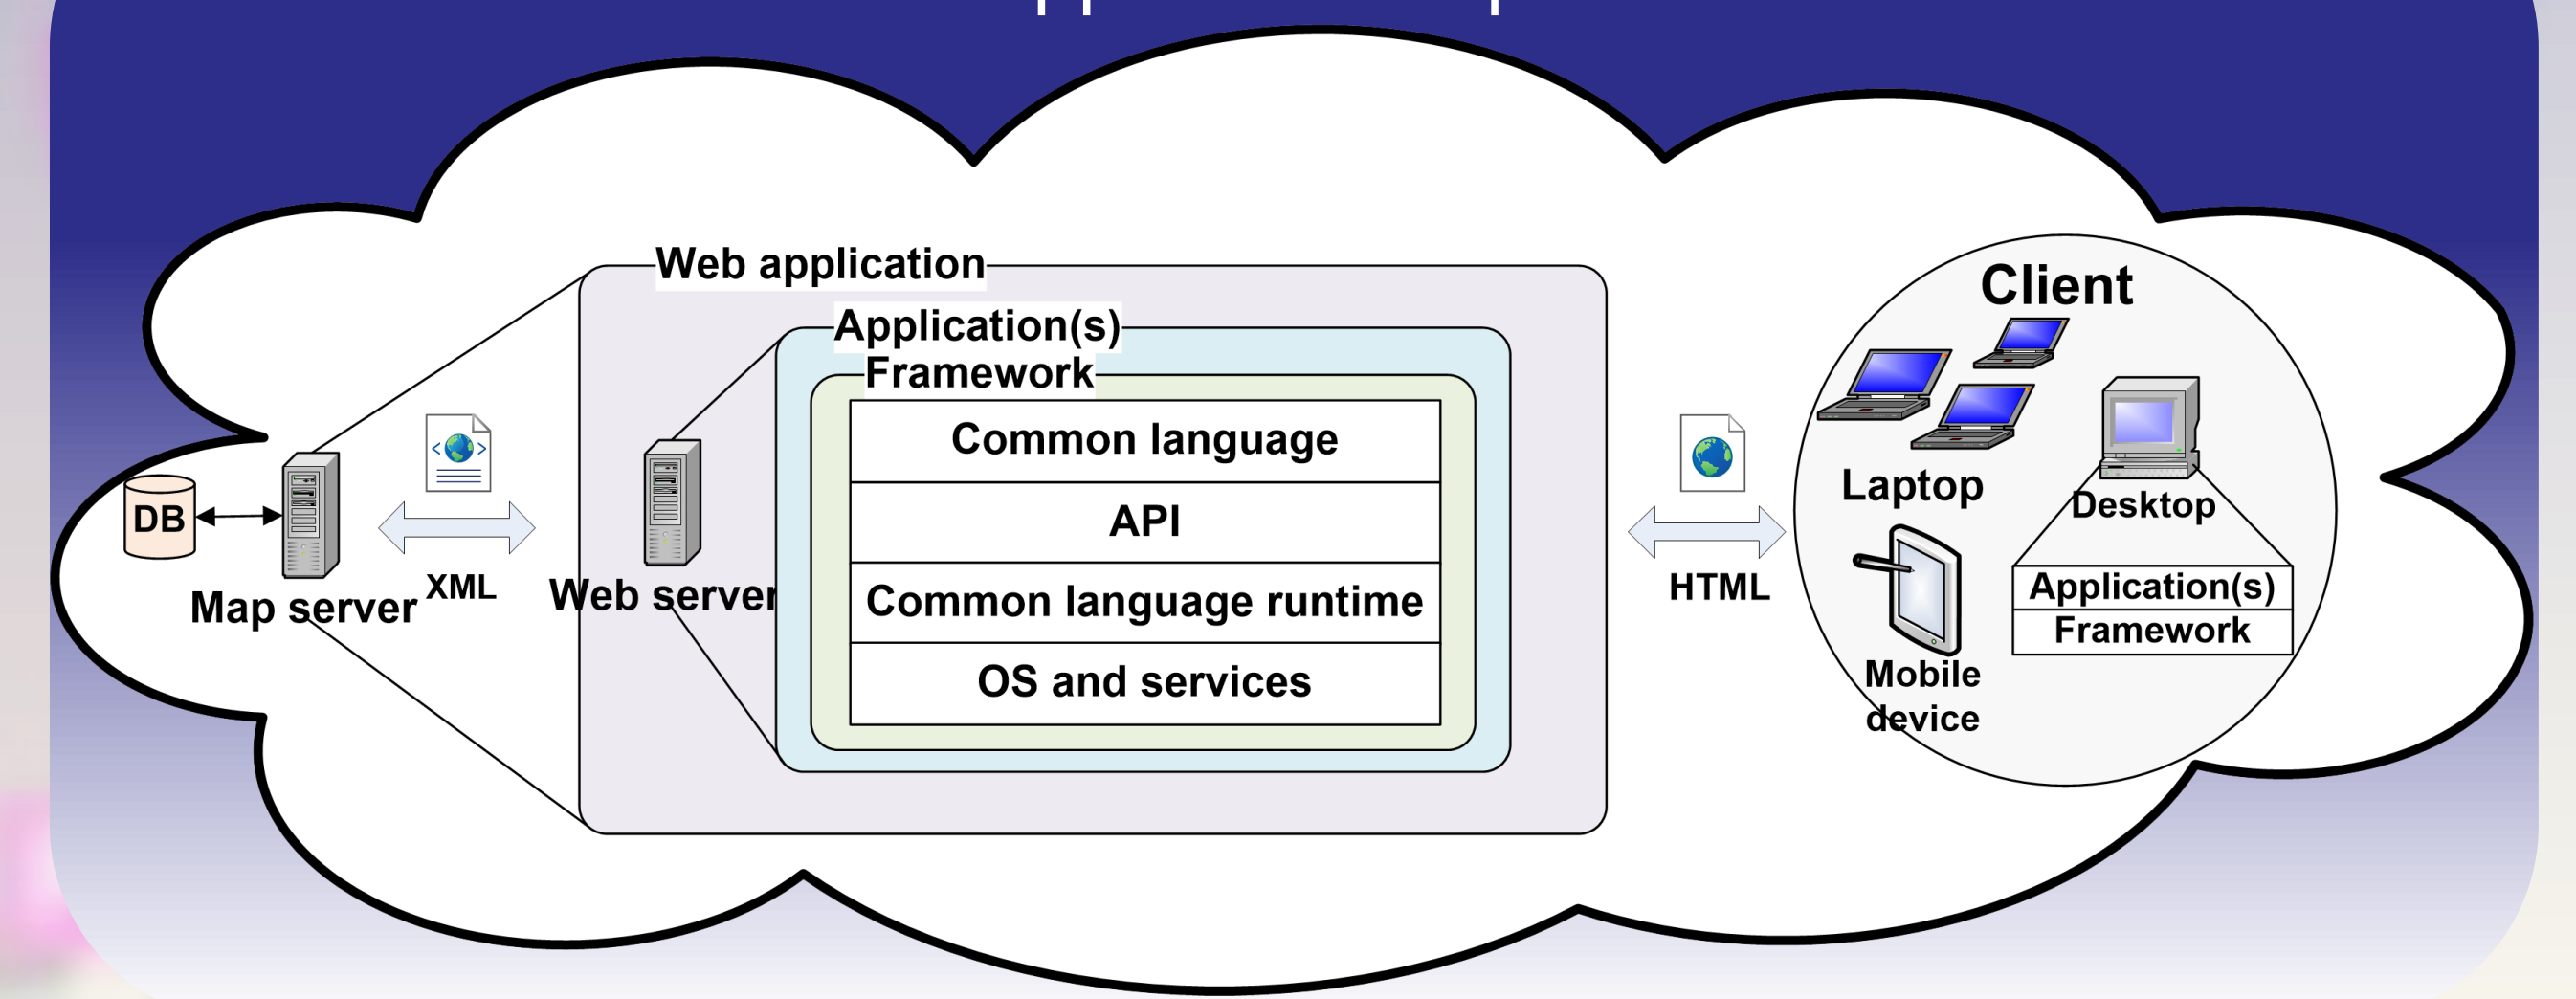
Web application

Application(s)

Framework

Common language

API

Common language runtime

OS and services

DB

Map server

XML

Web server

HTML

Client

Laptop

Desktop

Mobile device

Application(s)

Framework